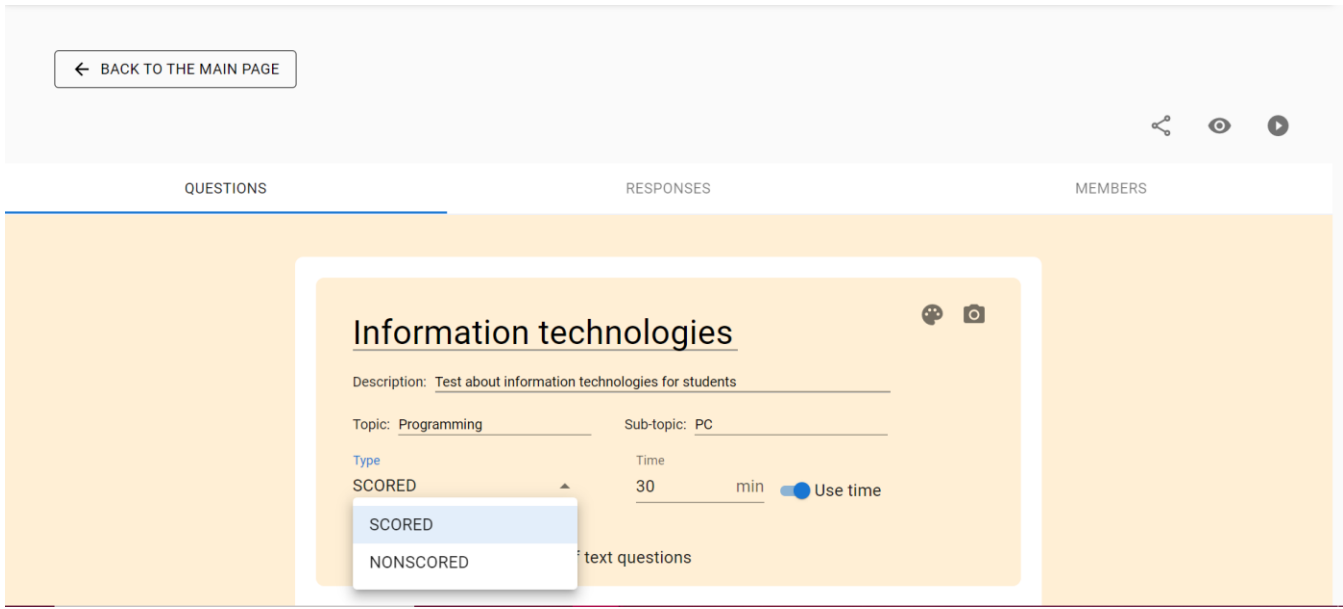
← BACK TO THE MAIN PAGE

QUESTIONS

RESPONSES

MEMBERS

Information technologies

Description: Test about information technologies for students

Topic: Programming

Sub-topic: PC

Type

SCORED

Time

30 min

Use time

SCORED

NONSCORED

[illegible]f text questions